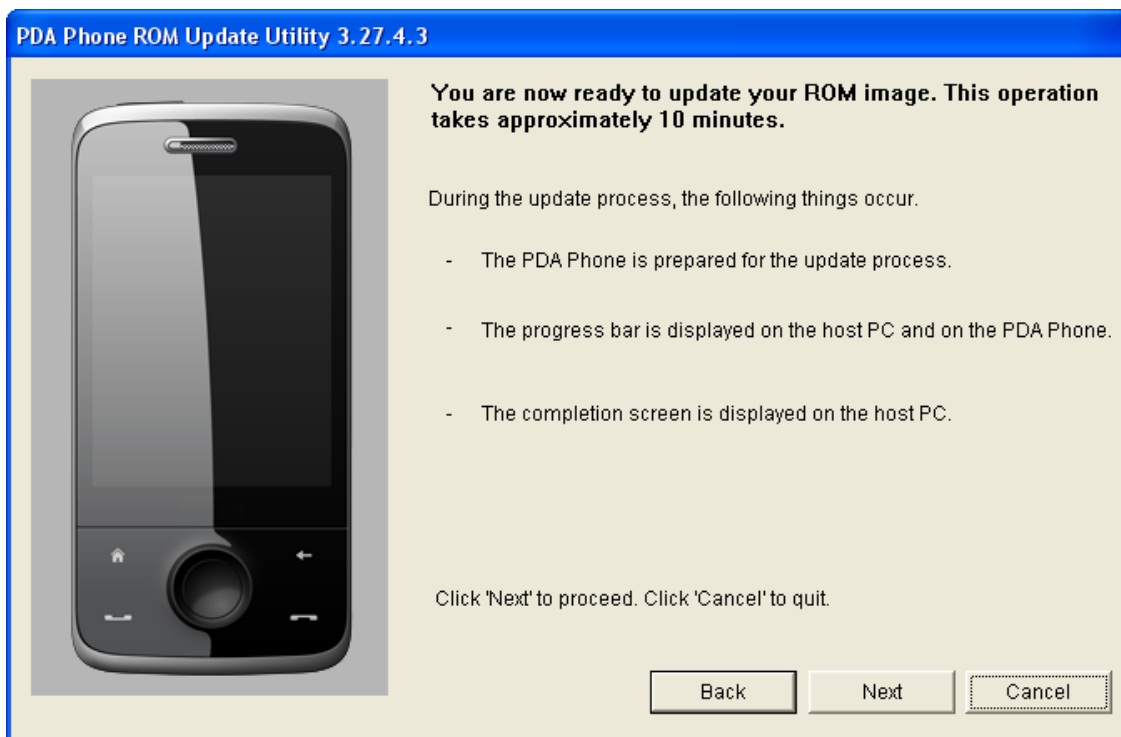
PDA Phone ROM Update Utility 3.27.4.3

You are now ready to update your ROM image. This operation takes approximately 10 minutes.

During the update process, the following things occur.

- The PDA Phone is prepared for the update process.

- The progress bar is displayed on the host PC and on the PDA Phone.

- The completion screen is displayed on the host PC.

Click 'Next' to proceed. Click 'Cancel' to quit.

Back
Next
Cancel